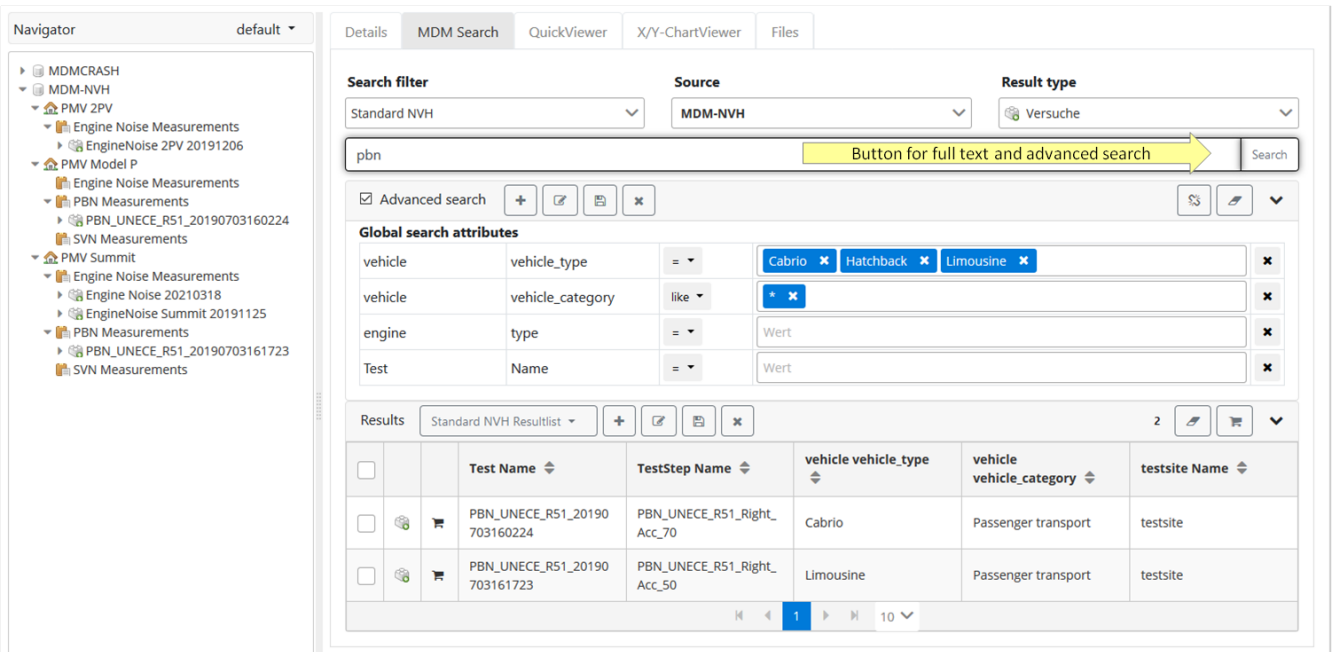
Navigator default

MDMCRASH
MDM-NVH
PMV 2PV
Engine Noise Measurements
EngineNoise 2PV 20191206
PMV Model P
Engine Noise Measurements
PBN Measurements
PBN_UNECE_R51_20190703160224
SVN Measurements
PMV Summit
Engine Noise Measurements
Engine Noise 20210318
EngineNoise Summit 20191125
PBN Measurements
PBN_UNECE_R51_20190703161723
SVN Measurements

Details | MDM Search | QuickViewer | X/Y-ChartViewer | Files

Search filter
Standard NVH

Source
MDM-NVH

Result type
Versuche

pbn

Button for full text and advanced search

Search

Advanced search

Global search attributes

| vehicle | vehicle_type | = | Cabrio Hatchback Limousine |
|---|---|---|---|
| vehicle | vehicle_category | like | * |
| engine | type | = | Wert |
| Test | Name | = | Wert |

Results Standard NVH Resultlist 2

| | | | Test Name | TestStep Name | vehicle vehicle_type | vehicle vehicle_category | testsite Name |
|---|---|---|---|---|---|---|---|
| | | | PBN_UNECE_R51_20190703160224 | PBN_UNECE_R51_Right_Acc_70 | Cabrio | Passenger transport | testsite |
| | | | PBN_UNECE_R51_20190703161723 | PBN_UNECE_R51_Right_Acc_50 | Limousine | Passenger transport | testsite |

1 10